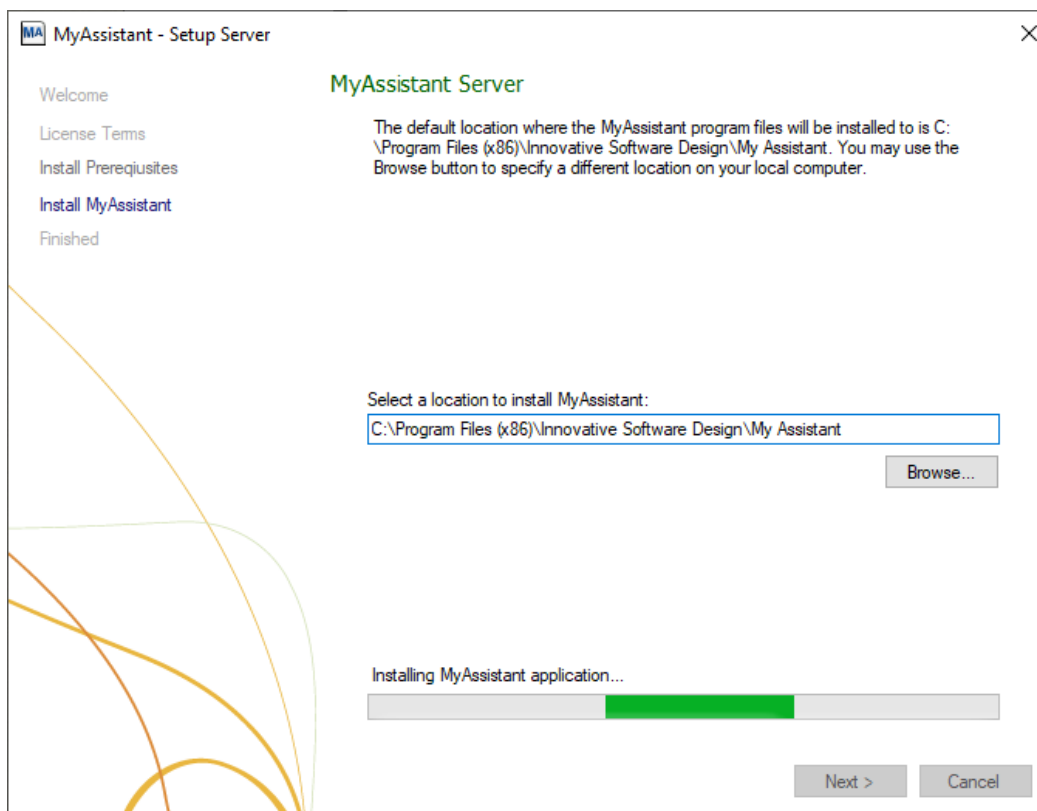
MA MyAssistant - Setup Server

×

Welcome

License Terms

Install Prerequisites

Install MyAssistant

Finished

MyAssistant Server

The default location where the MyAssistant program files will be installed to is C:\Program Files (x86)\Innovative Software Design\My Assistant. You may use the Browse button to specify a different location on your local computer.

Select a location to install MyAssistant:

C:\Program Files (x86)\Innovative Software Design\My Assistant

Browse...

Installing MyAssistant application...

Next >

Cancel